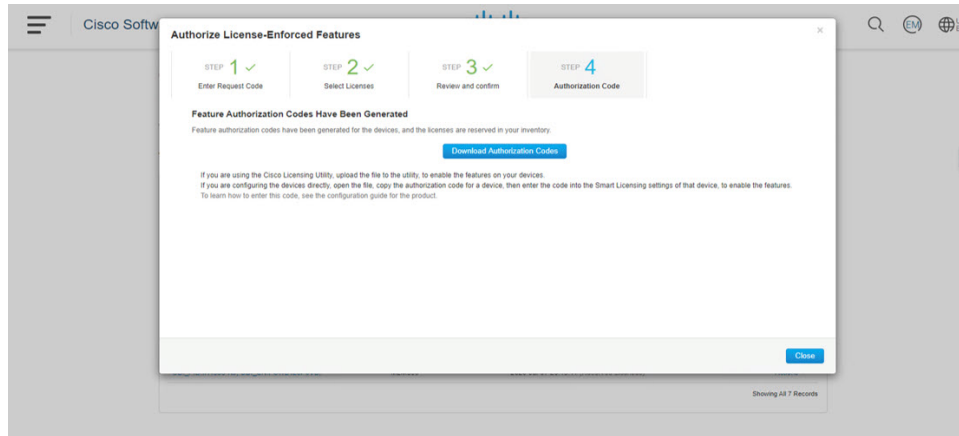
Cisco Softw

EM

Authorize License-Enforced Features

×

STEP 1 ✓
Enter Request Code

STEP 2 ✓
Select Licenses

STEP 3 ✓
Review and confirm

STEP 4
Authorization Code

Feature Authorization Codes Have Been Generated

Feature authorization codes have been generated for the devices, and the licenses are reserved in your inventory.

Download Authorization Codes

If you are using the Cisco Licensing Utility, upload the file to the utility, to enable the features on your devices.
If you are configuring the devices directly, open the file, copy the authorization code for a device, then enter the code into the Smart Licensing settings of that device, to enable the features.
To learn how to enter this code, see the configuration guide for the product.

Close

Showing All 7 Records